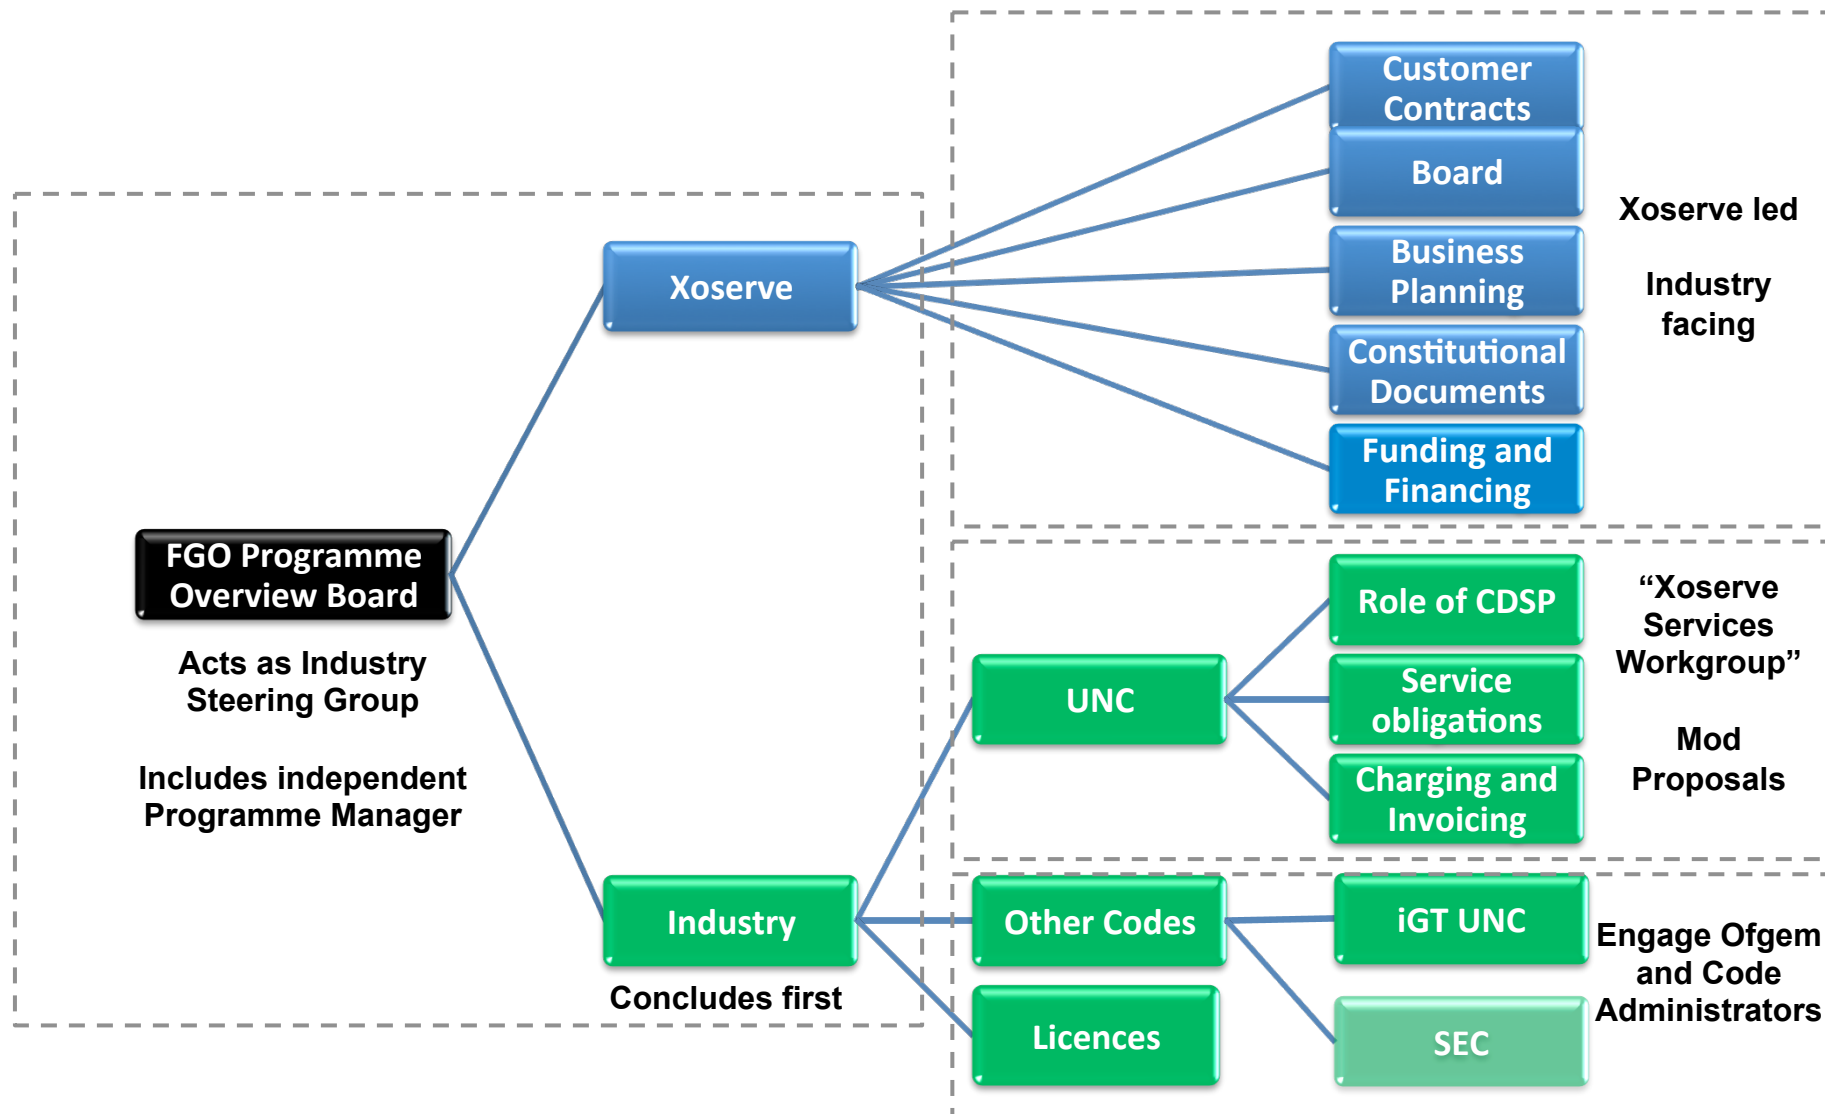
FGO Programme Overview Board

Acts as Industry Steering Group

Includes independent Programme Manager

Xoserve

Industry

Concludes first

Customer Contracts

Board

Business Planning

Constitutional Documents

Funding and Financing

Xoserve led

Industry facing

UNC

Role of CDSP

Service obligations

Charging and Invoicing

“Xoserve Services Workgroup”

Mod Proposals

Other Codes

Licences

iGT UNC

SEC

Engage Ofgem and Code Administrators